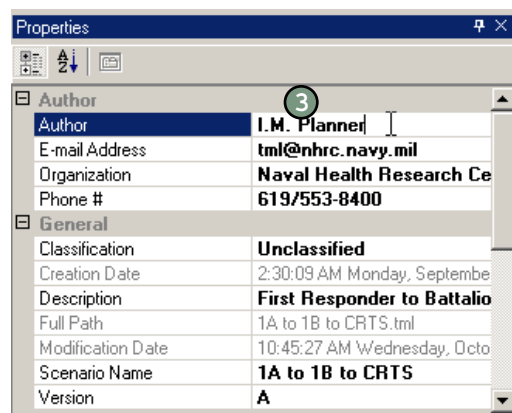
Properties

Author

3

| Author | I.M. Planner |
|---|---|
| E-mail Address | tml@nhrc.navy.mil |
| Organization | Naval Health Research Ce |
| Phone # | 619/553-8400 |

General

| Classification | Unclassified |
|---|---|
| Creation Date | 2:30:09 AM Monday, Septembe |
| Description | First Responder to Battalio |
| Full Path | 1A to 1B to CRTS.tml |
| Modification Date | 10:45:27 AM Wednesday, Octo |
| Scenario Name | 1A to 1B to CRTS |
| Version | A |